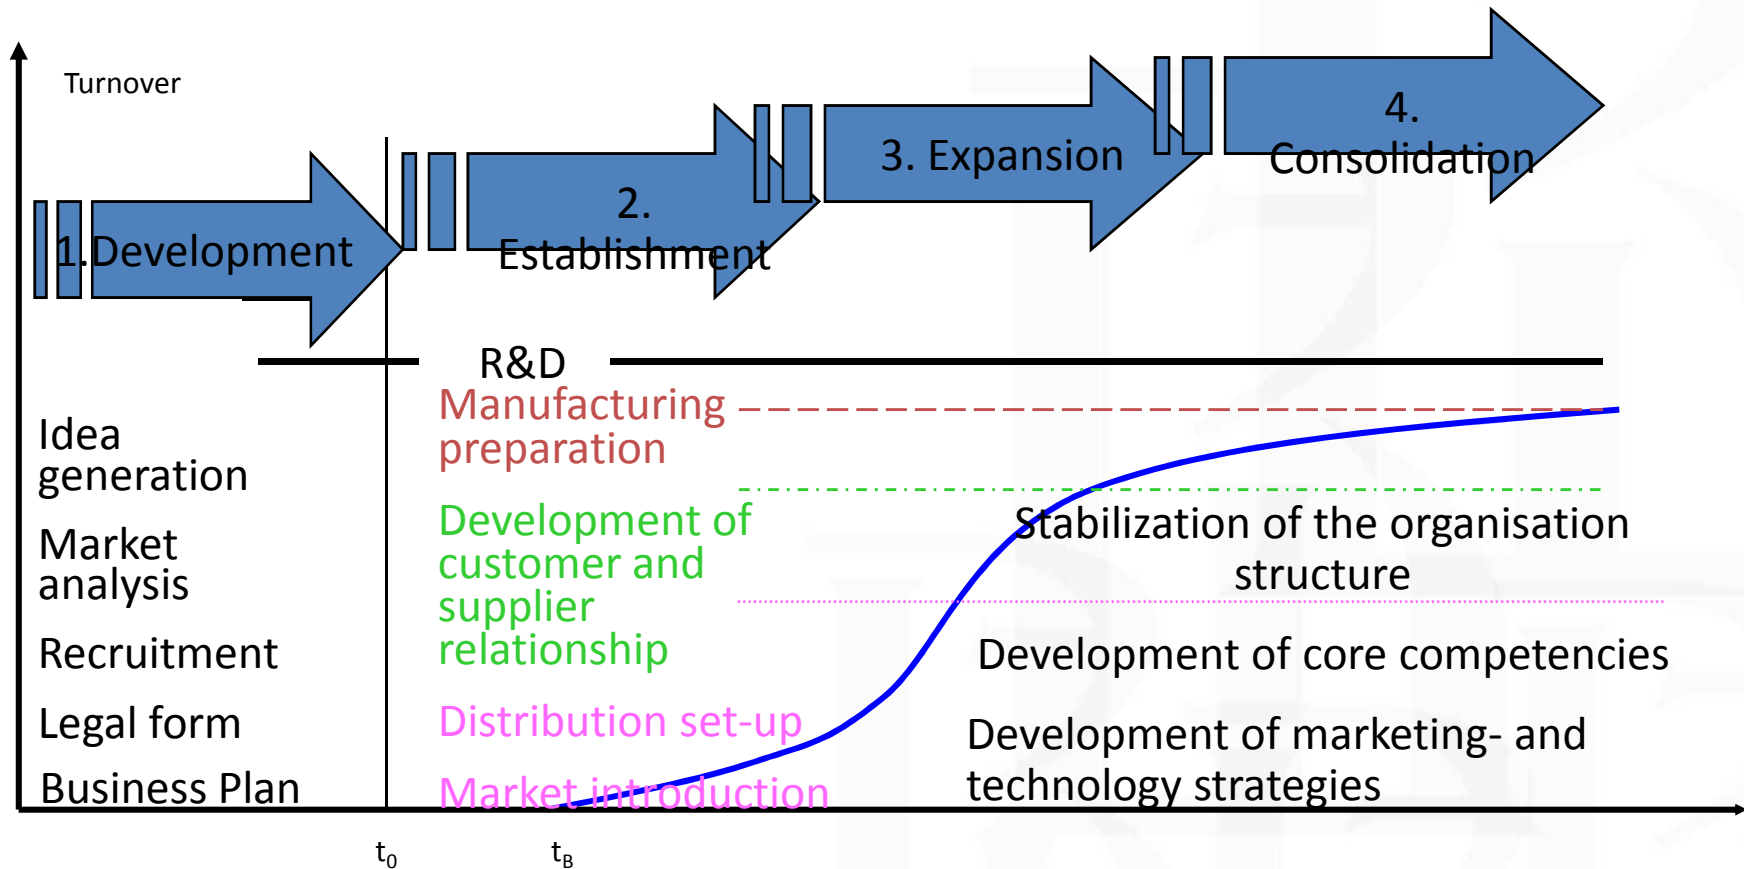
Turnover

1.Development

2. Establishment

3. Expansion

4. Consolidation

R&D

Idea generation

Market analysis

Recruitment

Legal form

Business Plan

Manufacturing preparation

Development of customer and supplier relationship

Distribution set-up

Market introduction

Stabilization of the organisation structure

Development of core competencies

Development of marketing- and technology strategies

$t_0$

$t_B$